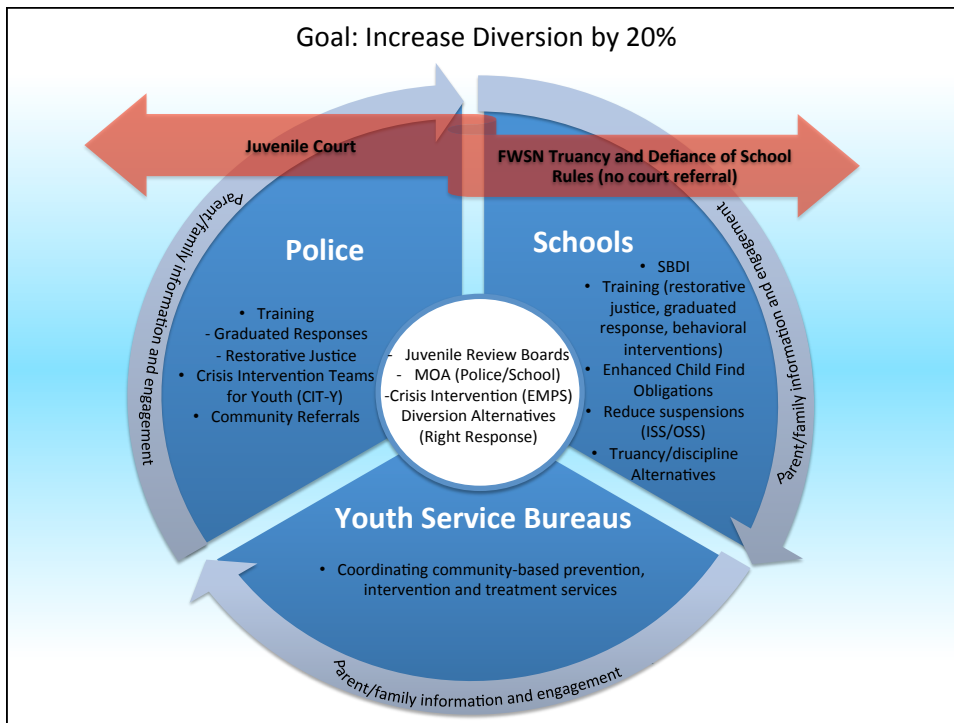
Goal: Increase Diversion by 20%

Juvenile Court

FWSN Truancy and Defiance of School Rules (no court referral)

Parent/family information and engagement

Parent/family information and engagement

Police

- Training
- Graduated Responses
- Restorative Justice
- Crisis Intervention Teams for Youth (CIT-Y)
- Community Referrals

Schools

- SBDI
- Training (restorative justice, graduated response, behavioral interventions)
- Enhanced Child Find Obligations
- Reduce suspensions (ISS/OSS)
- Truancy/discipline Alternatives

- Juvenile Review Boards
- MOA (Police/School)
-Crisis Intervention (EMPS)
Diversion Alternatives (Right Response)

Youth Service Bureaus

- Coordinating community-based prevention, intervention and treatment services

Parent/family information and engagement